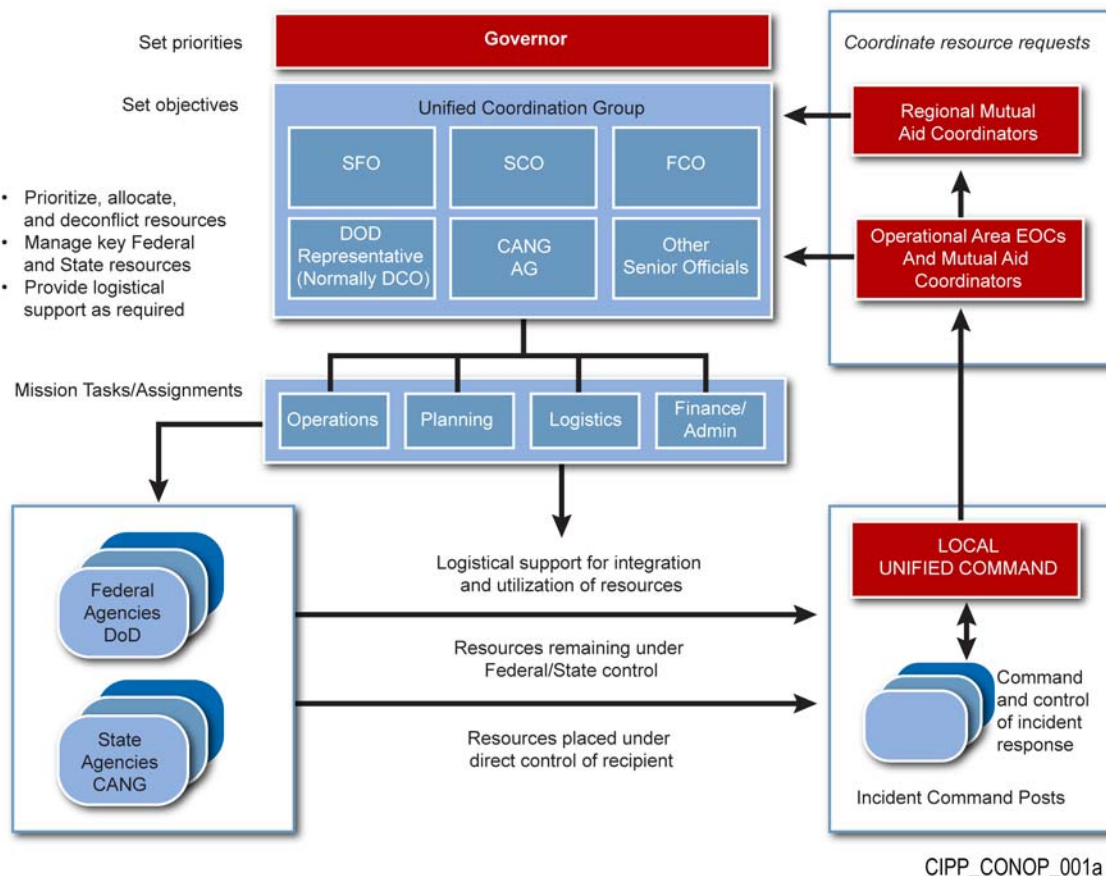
Set priorities

Governor

Coordinate resource requests

Set objectives

Unified Coordination Group

SFO

SCO

FCO

DOD Representative (Normally DCO)

CANG AG

Other Senior Officials

Regional Mutual Aid Coordinators

Operational Area EOCs And Mutual Aid Coordinators

• Prioritize, allocate, and deconflict resources
• Manage key Federal and State resources
• Provide logistical support as required

Mission Tasks/Assignments

Operations

Planning

Logistics

Finance/ Admin

Federal Agencies DoD

State Agencies CANG

Logistical support for integration and utilization of resources

Resources remaining under Federal/State control

Resources placed under direct control of recipient

LOCAL UNIFIED COMMAND

Command and control of incident response

Incident Command Posts

CIPP_CONOP_001a